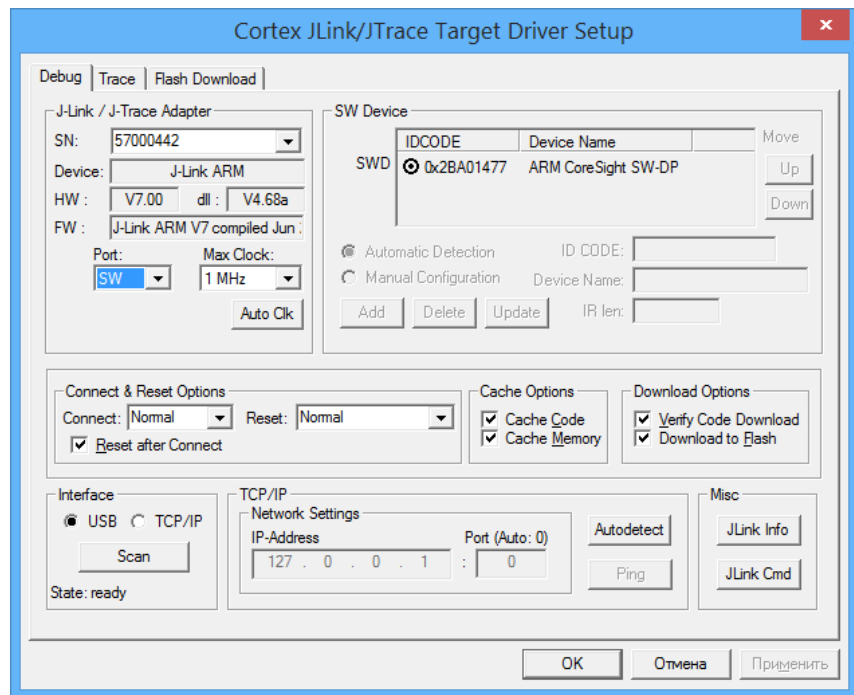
Cortex JLink/JTrace Target Driver Setup

Debug | Trace | Flash Download

J-Link / J-Trace Adapter

SN: 57000442

Device: J-Link ARM

HW: V7.00 dll: V4.68a

FW: J-Link ARM V7 compiled Jun 2

Port: SW

Max Clock: 1 MHz

Auto Clk

SW Device

| | IDCODE | Device Name |
|---|---|---|
| SWD | 0x2BA01477 | ARM CoreSight SW-DP |

Move

Up

Down

Automatic Detection

Manual Configuration

ID CODE:

Device Name:

Add Delete Update

IR len:

Connect & Reset Options

Connect: Normal

Reset: Normal

Reset after Connect

Cache Options

Cache Code

Cache Memory

Download Options

Verify Code Download

Download to Flash

Interface

USB TCP/IP

Scan

State: ready

TCP/IP

Network Settings

IP-Address

127 . 0 . 0 . 1

Port (Auto: 0)

0

Autodetect

Ping

Misc

JLink Info

JLink Cmd

OK Отмена Применить